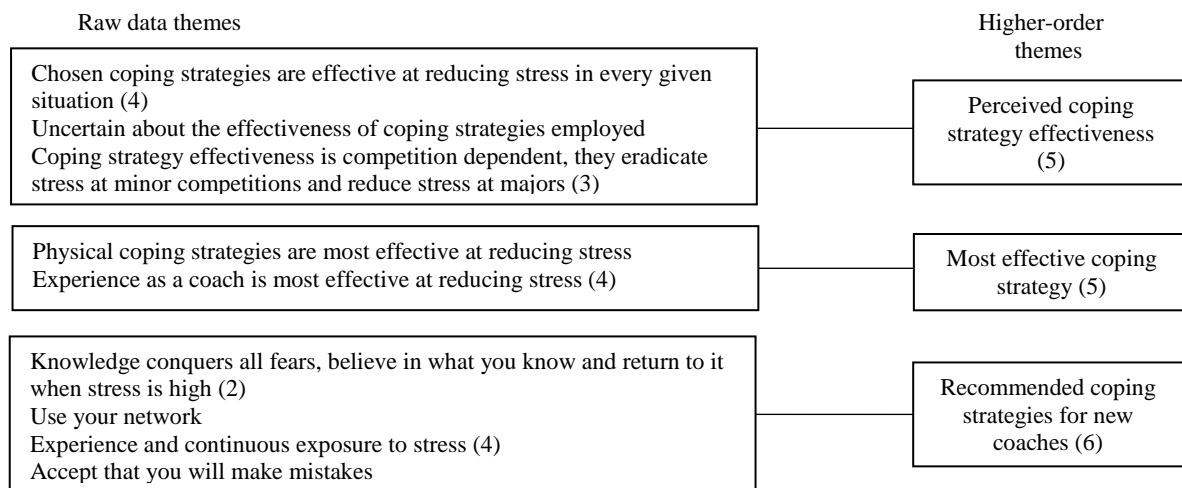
Raw data themes

Higher-order themes

Chosen coping strategies are effective at reducing stress in every given situation (4)
Uncertain about the effectiveness of coping strategies employed
Coping strategy effectiveness is competition dependent, they eradicate stress at minor competitions and reduce stress at majors (3)

Perceived coping strategy effectiveness (5)

Physical coping strategies are most effective at reducing stress
Experience as a coach is most effective at reducing stress (4)

Most effective coping strategy (5)

Knowledge conquers all fears, believe in what you know and return to it when stress is high (2)
Use your network
Experience and continuous exposure to stress (4)
Accept that you will make mistakes

Recommended coping strategies for new coaches (6)